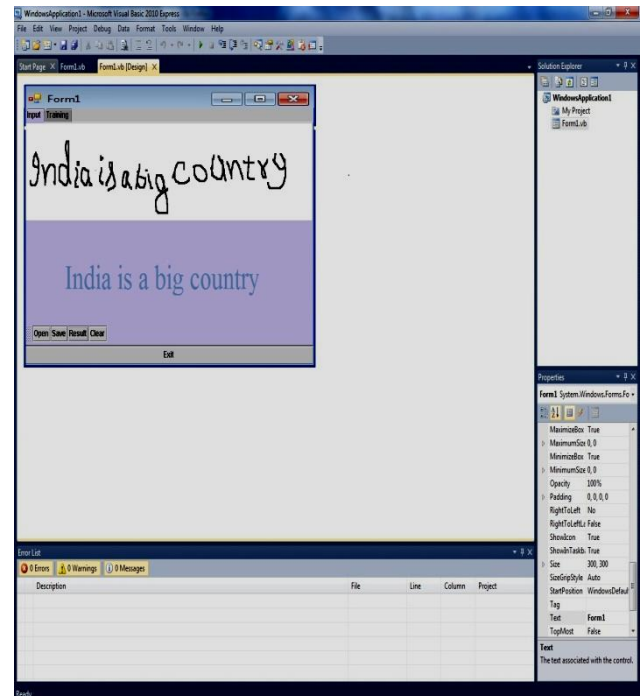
WindowsApplication1 - Microsoft Visual Basic 2010 Express
File Edit View Project Debug Data Format Tools Window Help

Start Page Form1.vb Form1.vb [Design]

Form1
Input Training

India is a big country

India is a big country

Open Save Result Clear
Exit

Solution Explorer
WindowsApplication1
My Project
Form1.vb

Properties
Form1 System.Windows.Forms.Fo

| | |
|---|---|
| MaximizeBox | True |
| MaximumSize | 0, 0 |
| MinimizeBox | True |
| MinimumSize | 0, 0 |
| Opacity | 100% |
| Padding | 0, 0, 0, 0 |
| RightToLeft | No |
| RightToLeftLa | False |
| ShowIcon | True |
| ShowInTaskb | True |
| Size | 300, 300 |
| SizeGripStyle | Auto |
| StartPosition | WindowsDefaul |
| Tag | |
| Text | Form1 |
| TopMost | False |

Text
The text associated with the control.

Error List
0 Errors 0 Warnings 0 Messages

| Description | File | Line | Column | Project |
|---|---|---|---|---|

Ready